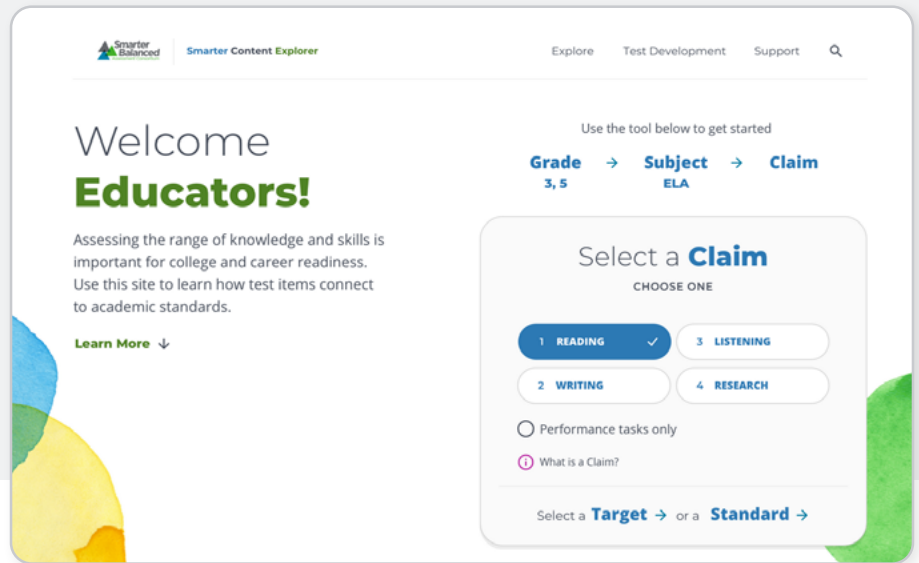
Smarter Balanced

Smarter Content Explorer

Explore Test Development Support

Welcome
Educators!

Assessing the range of knowledge and skills is important for college and career readiness. Use this site to learn how test items connect to academic standards.

Learn More

Use the tool below to get started

Grade 3, 5 → Subject ELA → Claim

Select a Claim

CHOOSE ONE

1 READING
3 LISTENING
2 WRITING
4 RESEARCH

Performance tasks only

What is a Claim?

Select a Target → or a Standard →